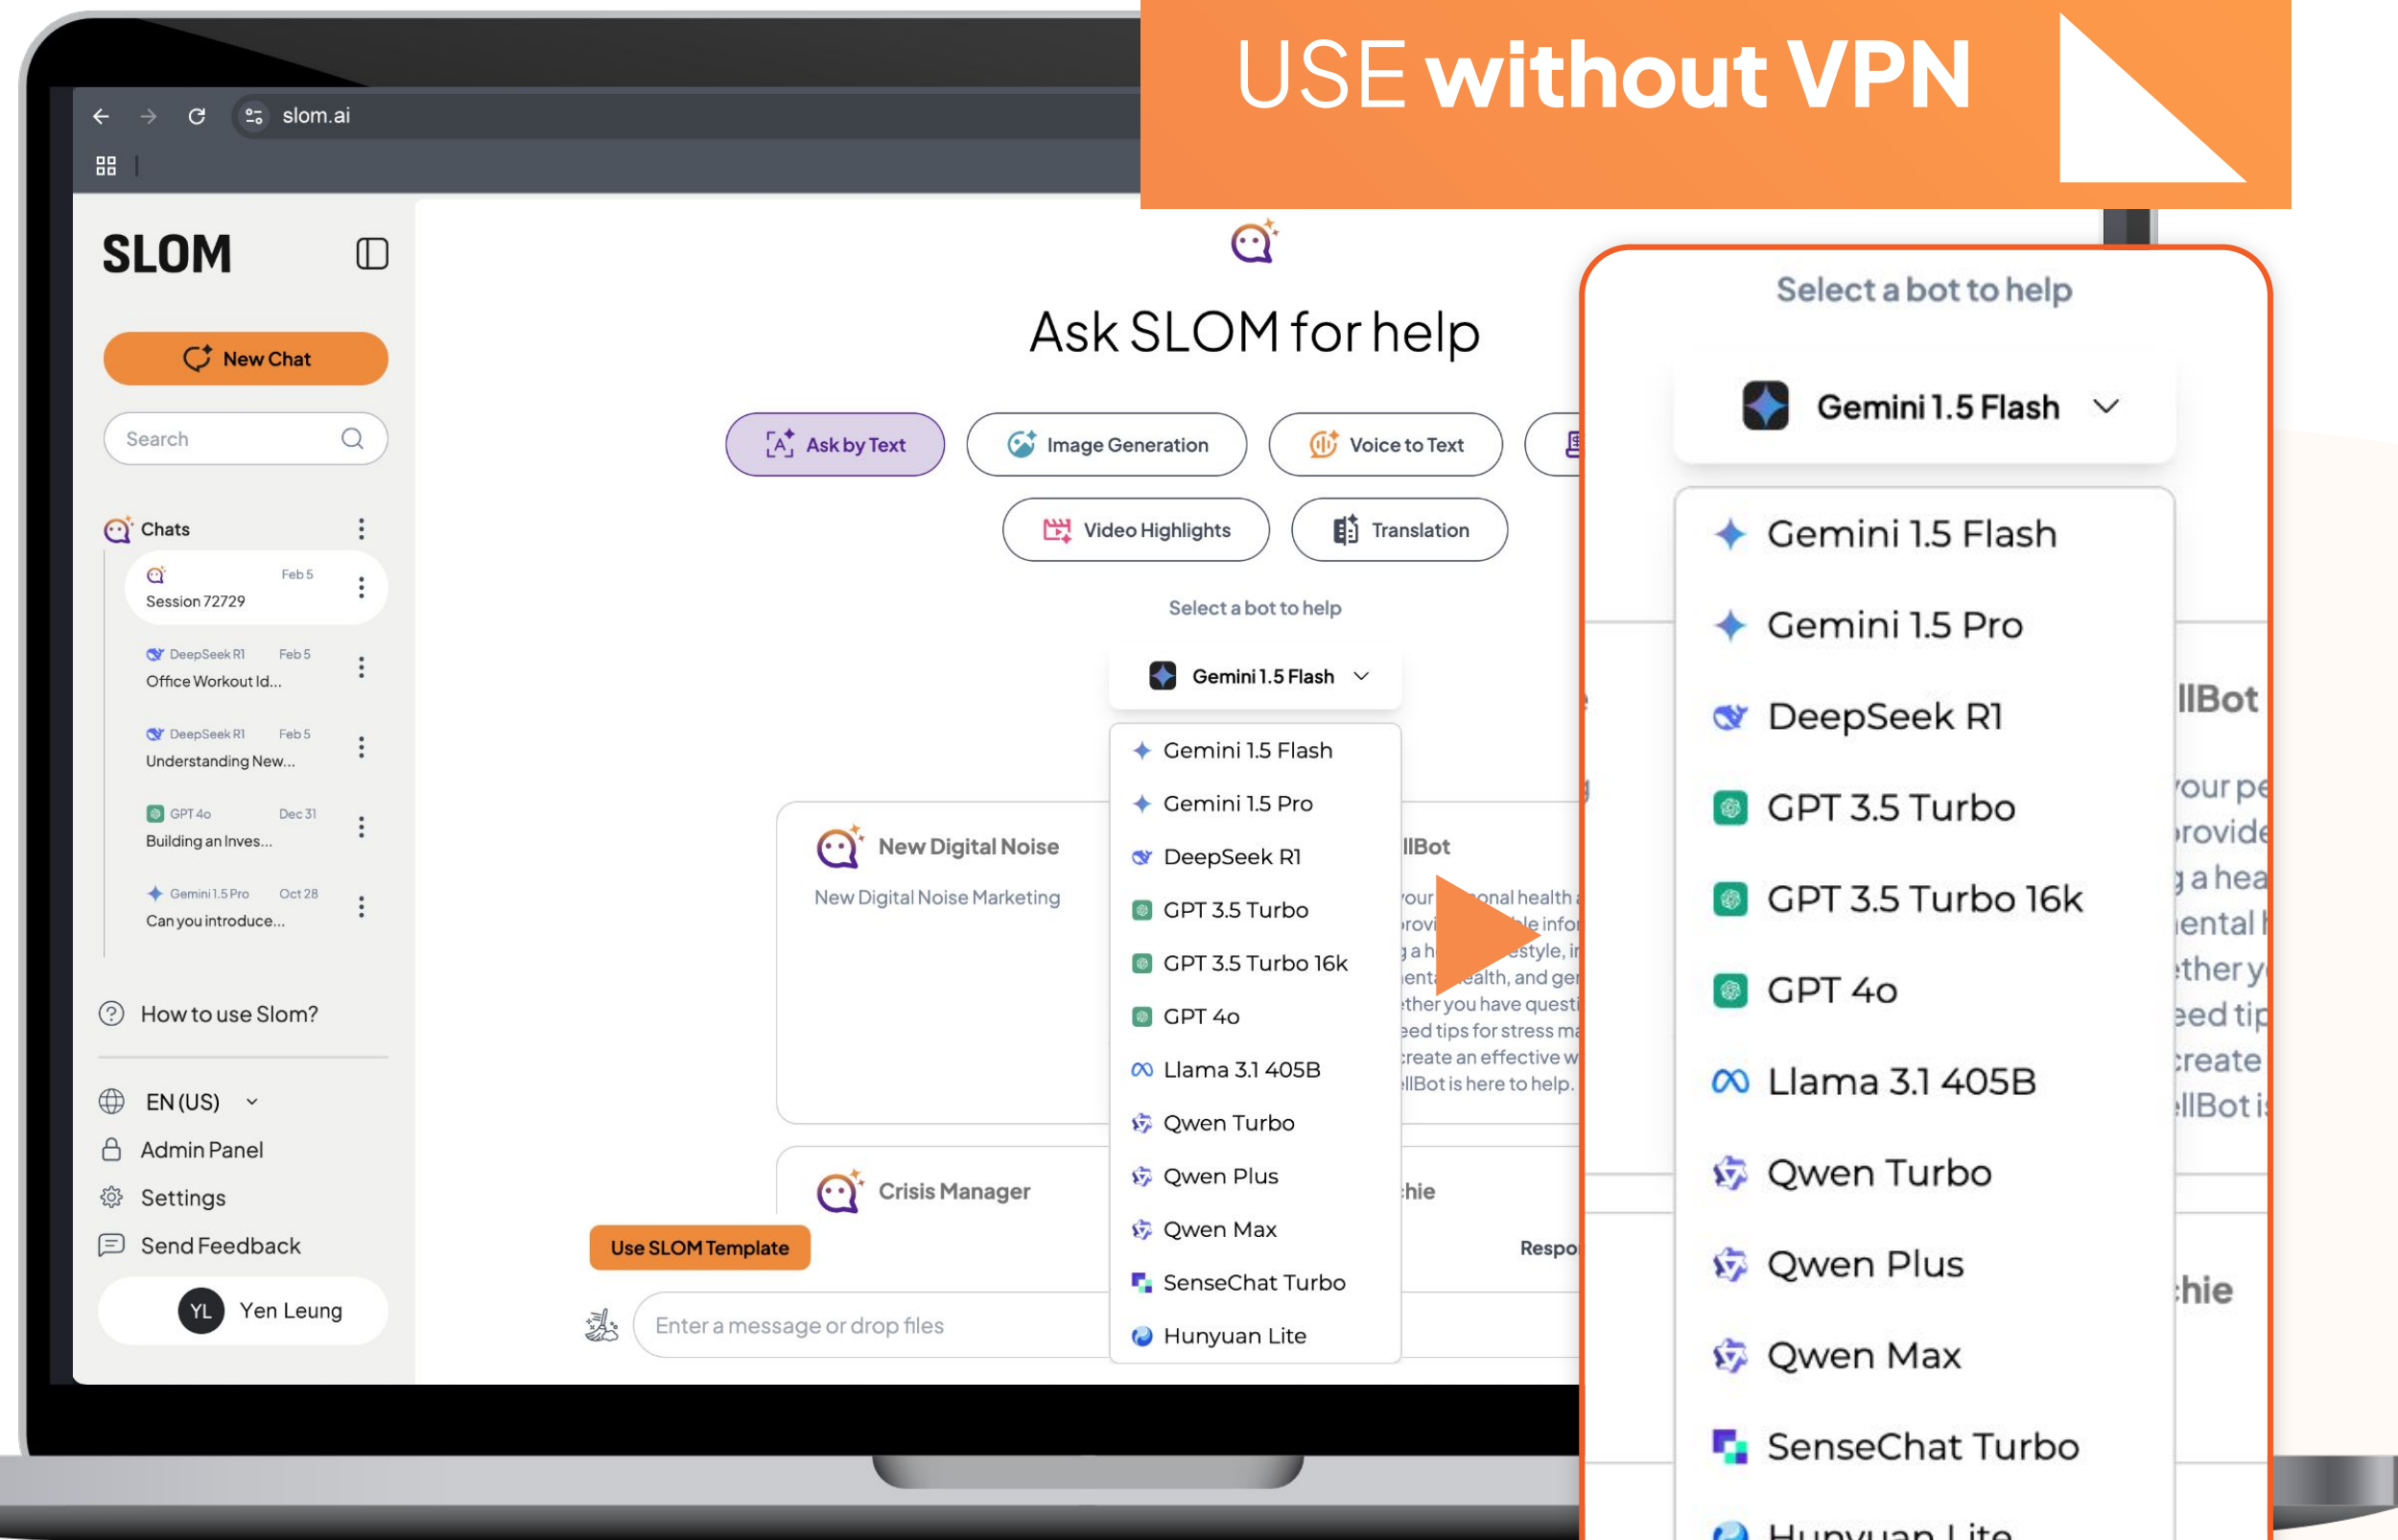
USE without VPN

slom.ai

SLOM

New Chat

Search

Chats

Feb 5
Session 72729

DeepSeek R1 Feb 5
Office Workout Id...

DeepSeek R1 Feb 5
Understanding New...

GPT 4o Dec 31
Building an Inves...

Gemini 1.5 Pro Oct 28
Can you introduce...

How to use Slom?

EN (US)

Admin Panel

Settings

Send Feedback

YL Yen Leung

Ask SLOM for help

Ask by Text

Image Generation

Voice to Text

Video Highlights

Translation

Select a bot to help

Gemini 1.5 Flash

Gemini 1.5 Flash
Gemini 1.5 Pro
DeepSeek R1
GPT 3.5 Turbo
GPT 3.5 Turbo 16k
GPT 4o
Llama 3.1 405B
Qwen Turbo
Qwen Plus
Qwen Max
SenseChat Turbo
Hunyuan Lite

New Digital Noise
New Digital Noise Marketing

Crisis Manager

Use SLOM Template

Enter a message or drop files

Select a bot to help

Gemini 1.5 Flash

Gemini 1.5 Flash
Gemini 1.5 Pro
DeepSeek R1
GPT 3.5 Turbo
GPT 3.5 Turbo 16k
GPT 4o
Llama 3.1 405B
Qwen Turbo
Qwen Plus
Qwen Max
SenseChat Turbo
Hunyuan Lite